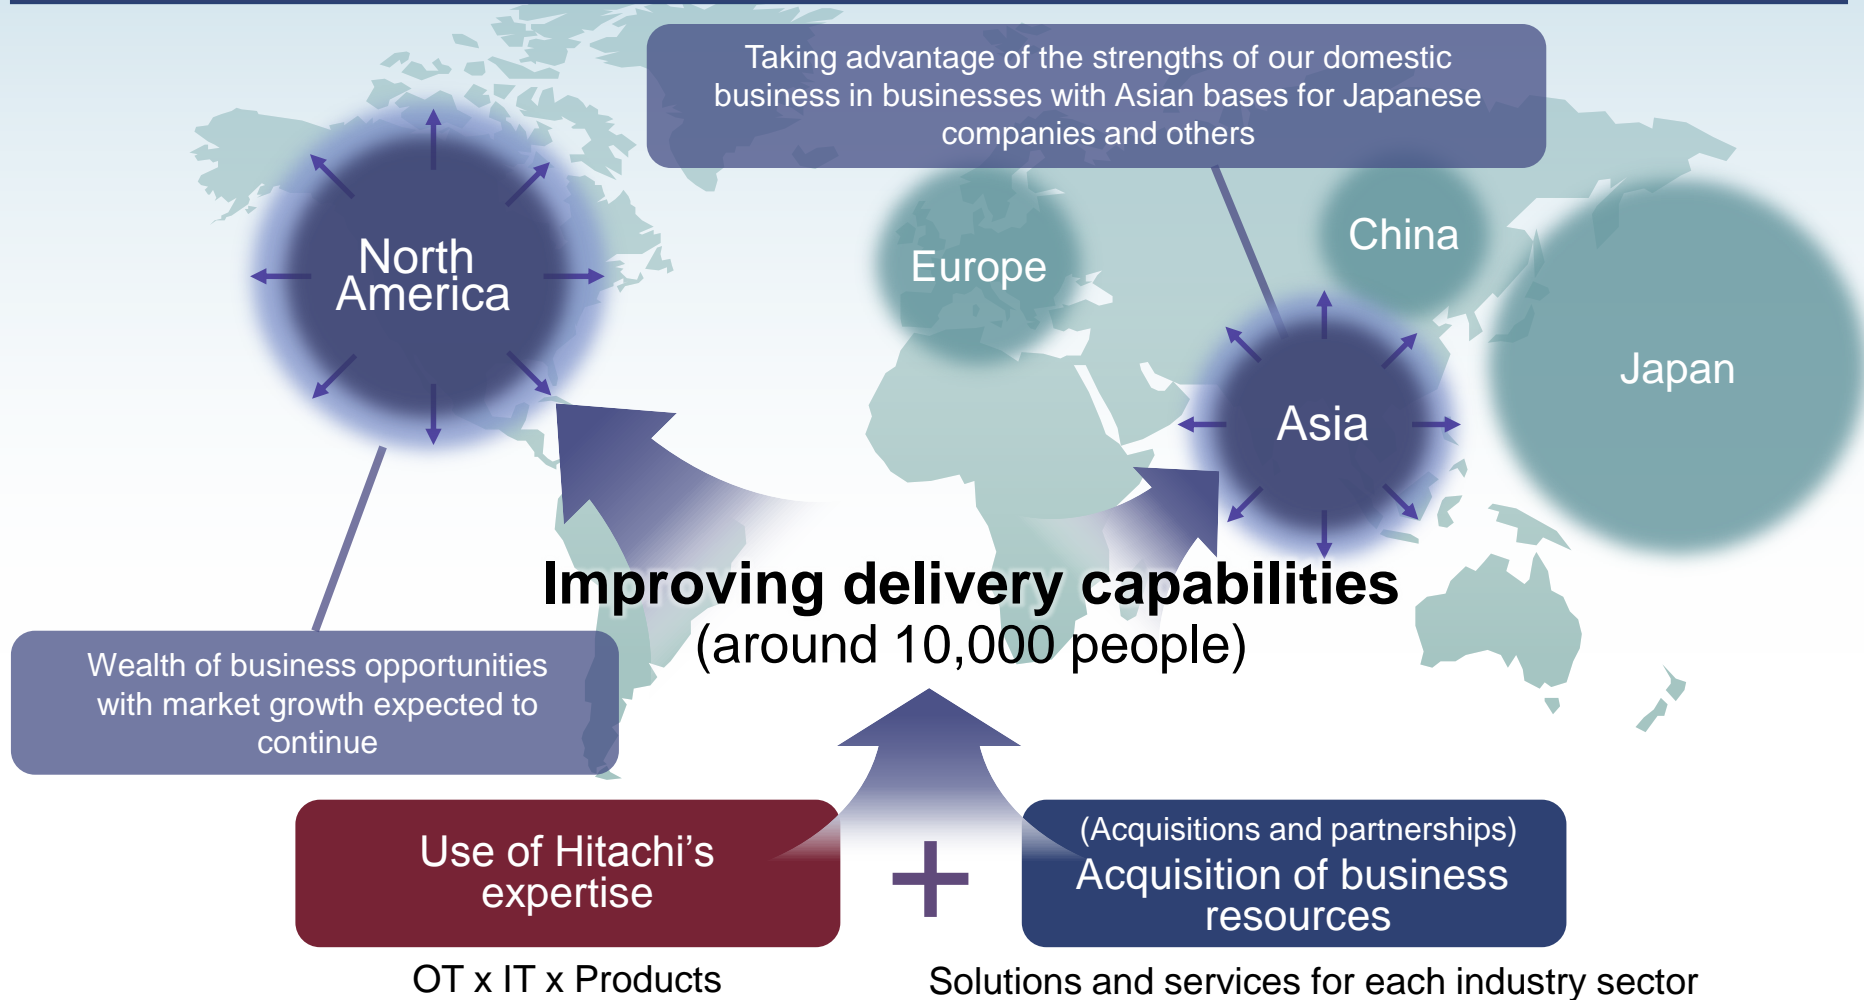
Taking advantage of the strengths of our domestic business in businesses with Asian bases for Japanese companies and others

North America

Europe

China

Japan

Asia

Improving delivery capabilities
(around 10,000 people)

Wealth of business opportunities with market growth expected to continue

Use of Hitachi’s expertise

+

(Acquisitions and partnerships)
Acquisition of business resources

OT x IT x Products

Solutions and services for each industry sector